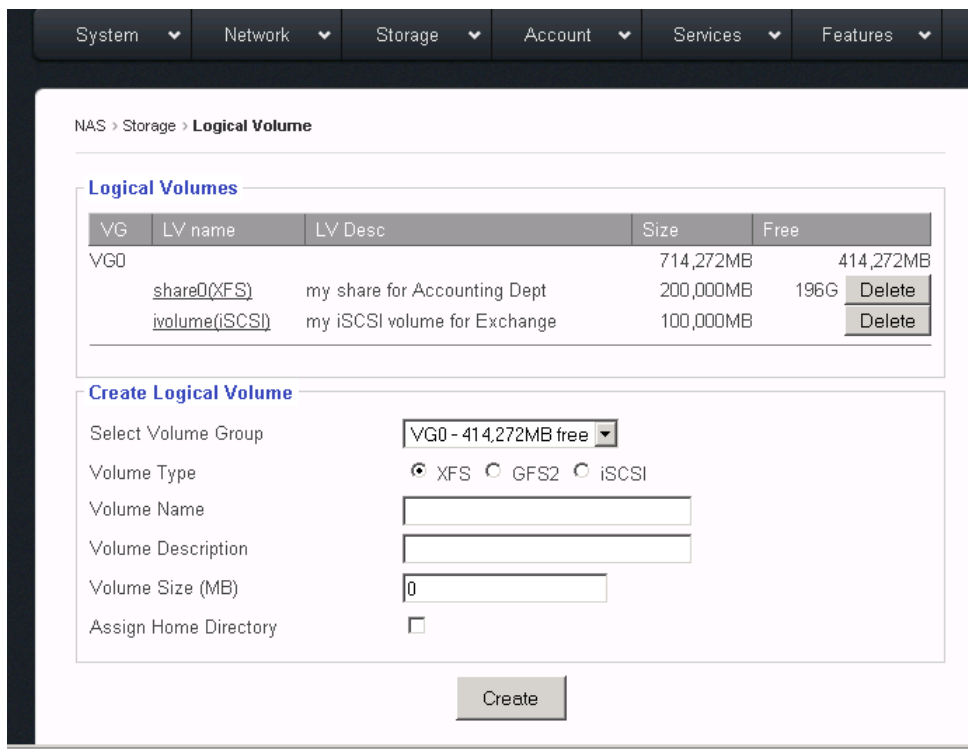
System Network Storage Account Services Features

NAS > Storage > **Logical Volume**

Logical Volumes

| VG | LV name | LV Desc | Size | Free |
|---|---|---|---|---|
| VG0 | | | 714,272MB | 414,272MB |
| | share0(XFS) | my share for Accounting Dept | 200,000MB | 196G Delete |
| | ivolume(iSCSI) | my iSCSI volume for Exchange | 100,000MB | Delete |

Create Logical Volume

Select Volume Group VG0 - 414,272MB free

Volume Type XFS GFS2 iSCSI

Volume Name

Volume Description

Volume Size (MB) 0

Assign Home Directory

Create